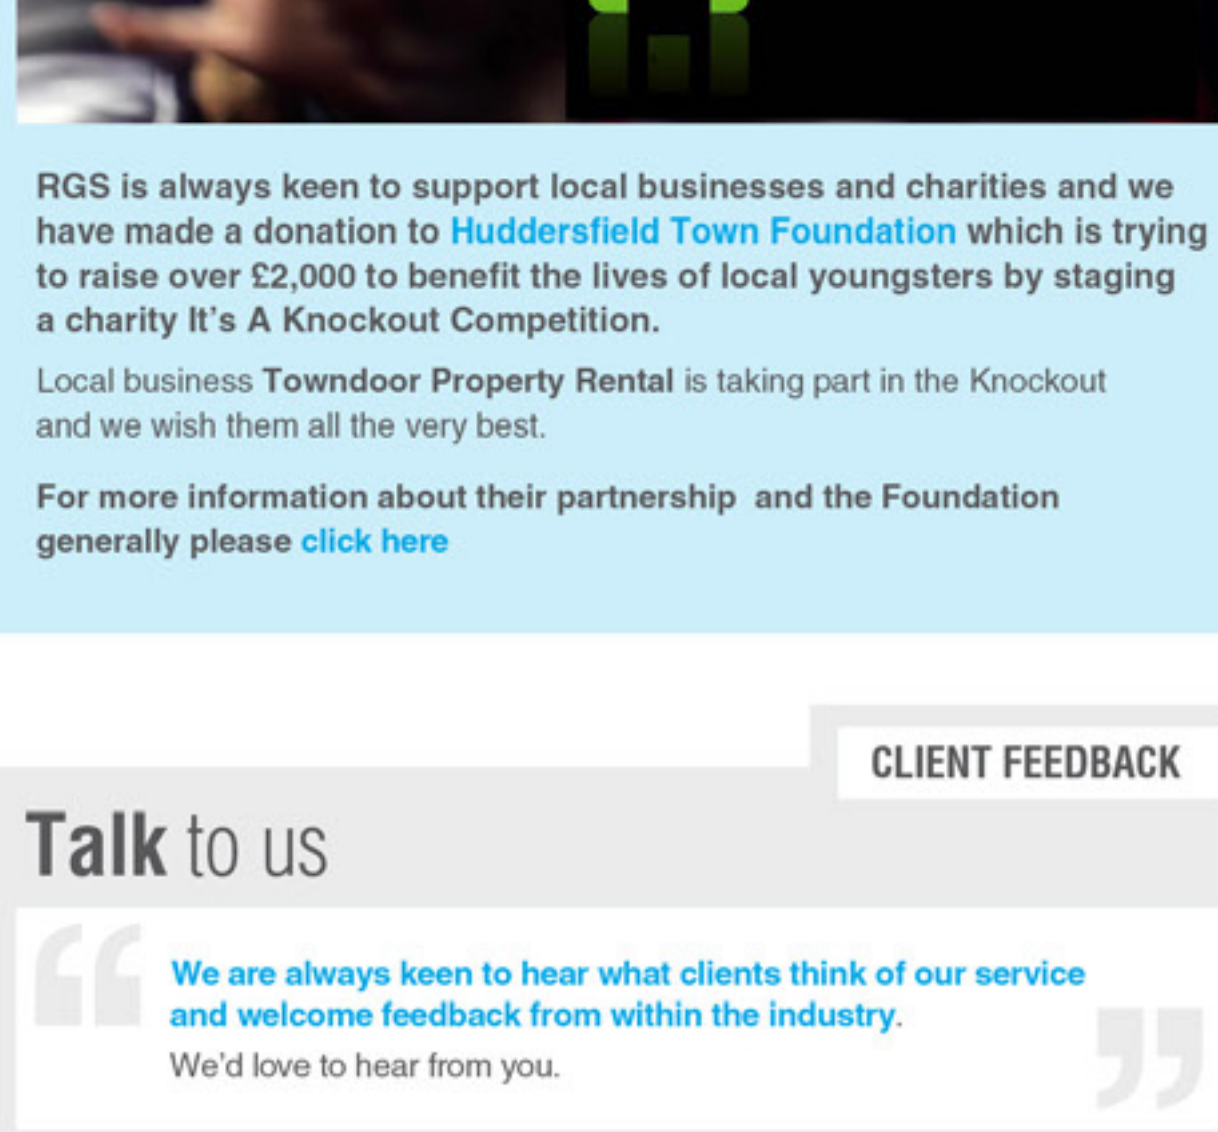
RGS is always keen to support local businesses and charities and we have made a donation to Huddersfield Town Foundation which is trying to raise over £2,000 to benefit the lives of local youngsters by staging a charity It's A Knockout Competition.

Local business Towndoor Property Rental is taking part in the Knockout and we wish them all the very best.

For more information about their partnership and the Foundation generally please click here

CLIENT FEEDBACK

Talk to us

We are always keen to hear what clients think of our service and welcome feedback from within the industry.

We'd love to hear from you.